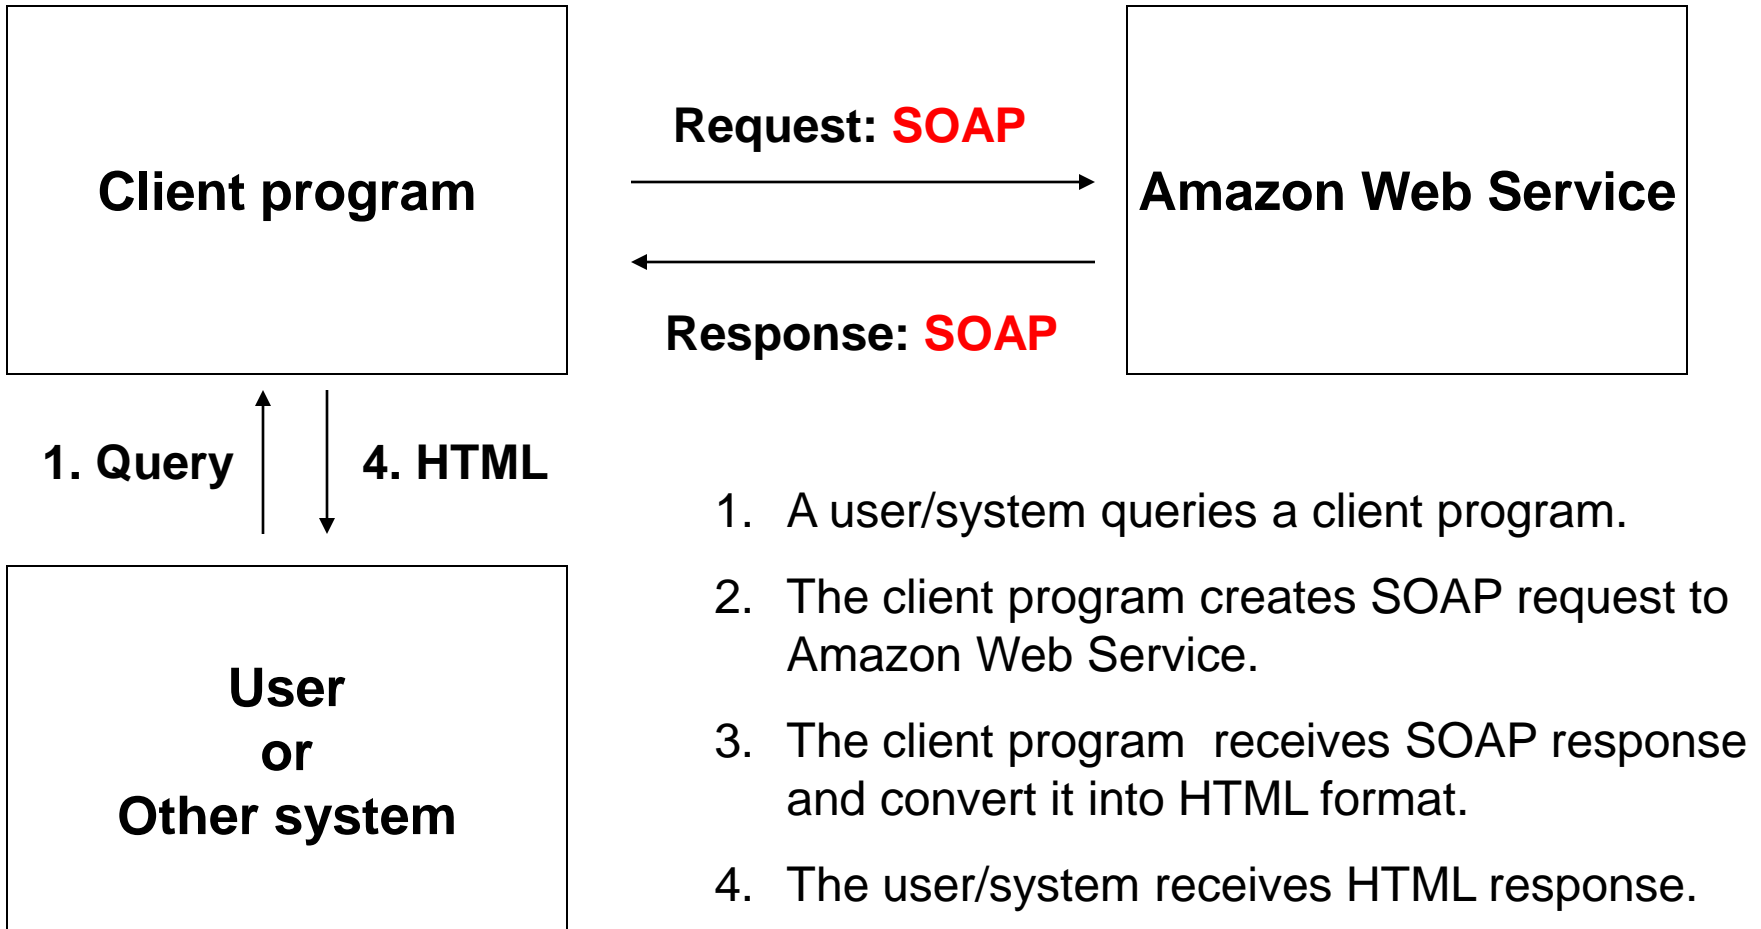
Client program

Request: SOAP

Amazon Web Service

Response: SOAP

1. Query

4. HTML

User
or
Other system

1. A user/system queries a client program.

2. The client program creates SOAP request to Amazon Web Service.

3. The client program receives SOAP response and convert it into HTML format.

4. The user/system receives HTML response.